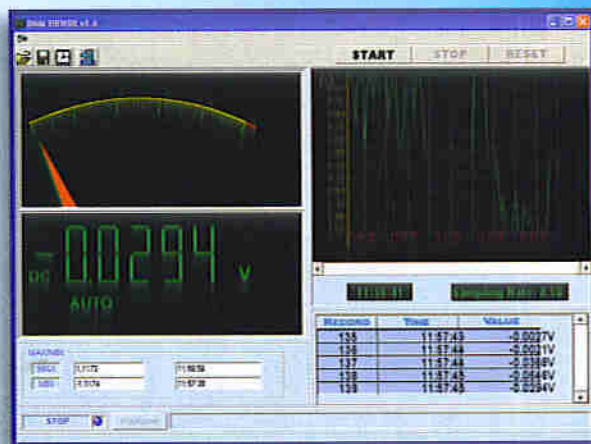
Disk DEMSE v1.4

START STOP RESET

DC -0.0294 V
AUTO

MAX/MIN
MAX 1.1172 11:56:58
MIN 1.1174 11:57:28

STOP

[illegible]

Sampling Rate: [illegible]

| RECORD | TIME | VALUE |
|---|---|---|
| 135 | 11:57:43 | -0.0027V |
| 136 | 11:57:44 | -0.0031V |
| 137 | 11:57:44 | -0.0036V |
| 138 | 11:57:45 | -0.0054V |
| 139 | 11:57:45 | -0.0294V |